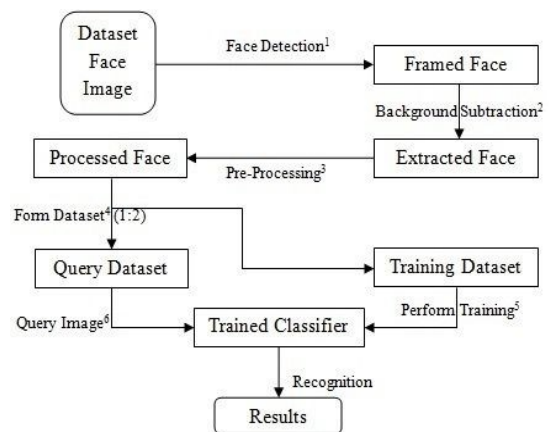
Dataset Face Image

Face Detection$^1$

Framed Face

Background Subtraction$^2$

Processed Face

Extracted Face

Pre-Processing$^3$

Form Dataset$^4$ (1:2)

Query Dataset

Training Dataset

Query Image$^6$

Trained Classifier

Perform Training$^5$

Recognition

Results